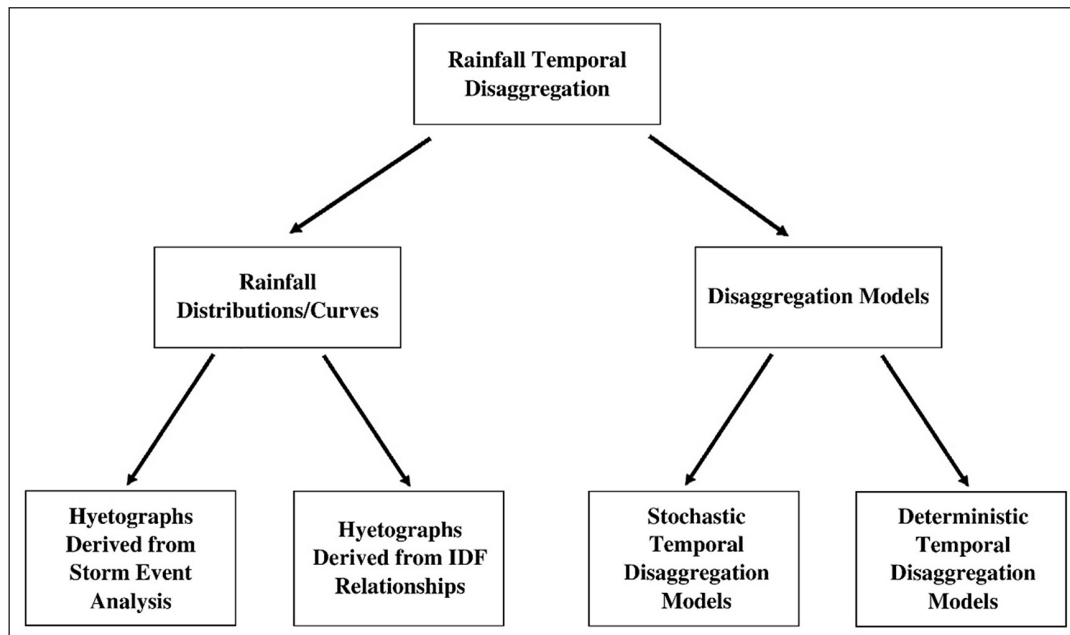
Rainfall Temporal Disaggregation

Rainfall Distributions/Curves

Disaggregation Models

Hyetographs Derived from Storm Event Analysis

Hyetographs Derived from IDF Relationships

Stochastic Temporal Disaggregation Models

Deterministic Temporal Disaggregation Models